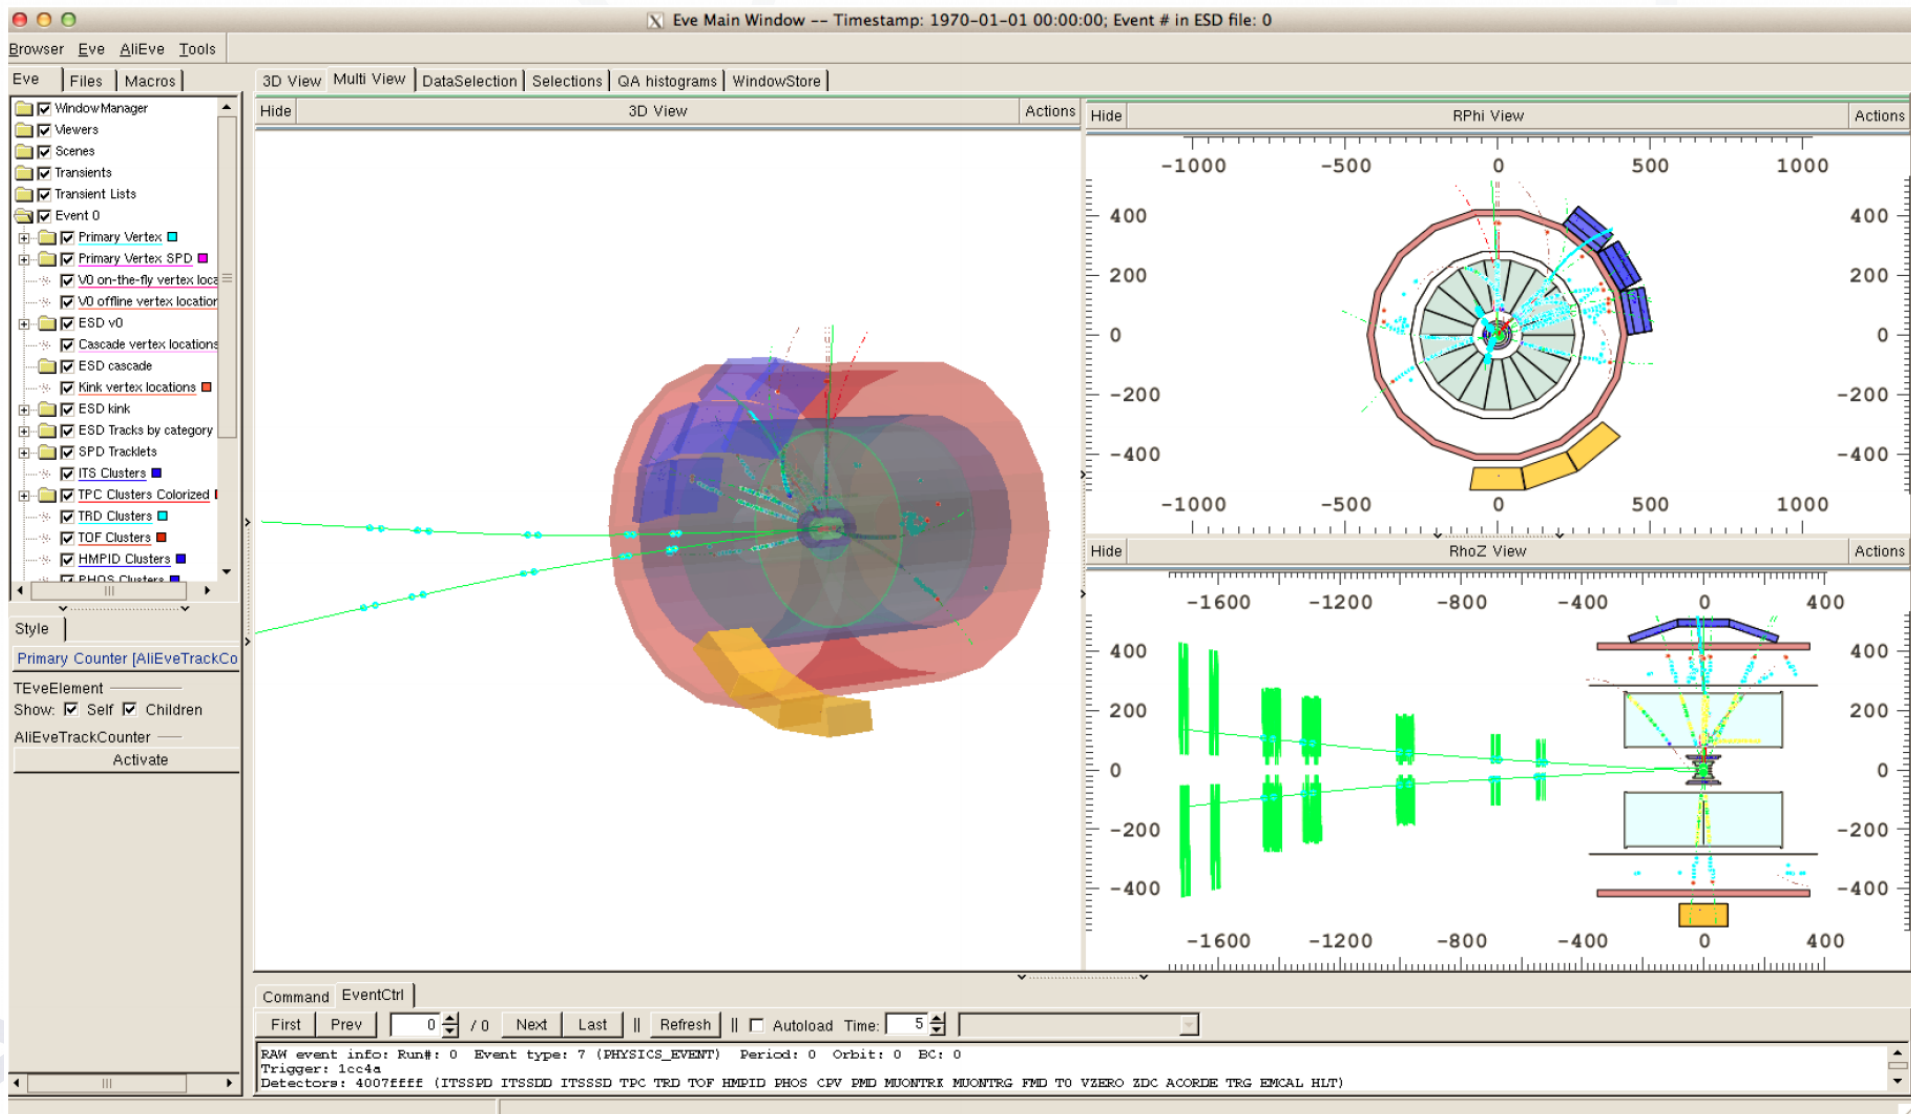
Eve Main Window -- Timestamp: 1970-01-01 00:00:00; Event # in ESD file: 0

Browser Eve AliEve Tools

Eve Files Macros

WindowManager
Viewers
Scenes
Transients
Transient Lists
Event 0
Primary Vertex
Primary Vertex SPD
V0 on-the-fly vertex loca
V0 offline vertex location
ESD v0
Cascade vertex locations
ESD cascade
Kink vertex locations
ESD kink
ESD Tracks by category
SPD Tracklets
ITS Clusters
TPC Clusters Colorized
TRD Clusters
TOF Clusters
HMPID Clusters
PHOS Clusters

Style

Primary Counter [AliEveTrackCo

TEveElement
Show: Self Children

AliEveTrackCounter
Activate

3D View Multi View DataSelection Selections QA histograms WindowStore

Hide 3D View Actions

Hide RPhi View Actions

-1000 -500 0 500 1000
400 200 0 -200 -400
400 200 0 -200 -400
-1000 -500 0 500 1000

Hide RhoZ View Actions

-1600 -1200 -800 -400 0 400
400 200 0 -200 -400
400 200 0 -200 -400
-1600 -1200 -800 -400 0 400

Command EventCtrl

First Prev 0 / 0 Next Last || Refresh || Autoload Time: 5

RAW event info: Run#: 0 Event type: 7 (PHYSICS_EVENT) Period: 0 Orbit: 0 BC: 0
Trigger: 1cc4a
Detectors: 4007ffff (ITSSPD ITSSDD ITSSSD TPC TRD TOF HMPID PHOS CPV PMD MUONTRK MUONTRG FMD T0 VZERO ZDC ACORDE TRG EMCAL HLT)